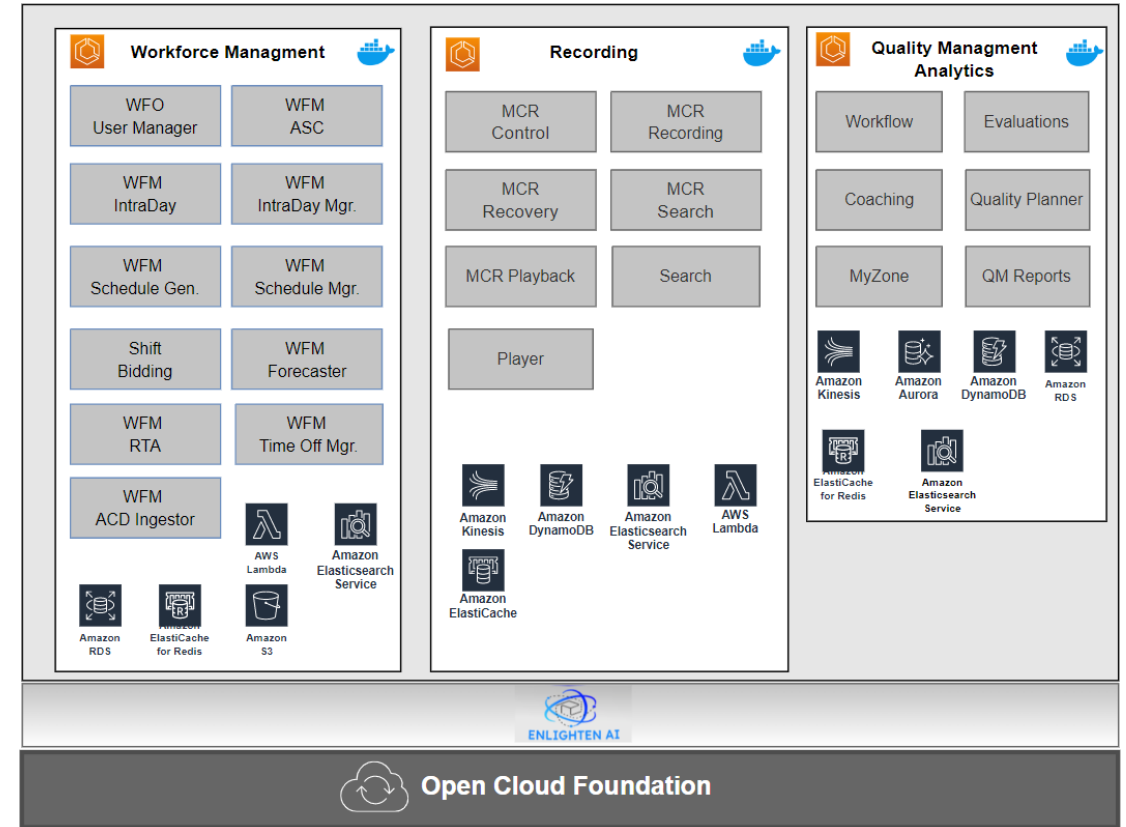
Workforce Managment

WFO User Manager

WFM ASC

WFM IntraDay

WFM IntraDay Mgr.

WFM Schedule Gen.

WFM Schedule Mgr.

Shift Bidding

WFM Forecaster

WFM RTA

WFM Time Off Mgr.

WFM ACD Ingestor

AWS Lambda

Amazon Elasticsearch Service

Amazon RDS

Amazon ElastiCache for Redis

Amazon S3

Recording

MCR Control

MCR Recording

MCR Recovery

MCR Search

MCR Playback

Search

Player

Amazon Kinesis

Amazon DynamoDB

Amazon Elasticsearch Service

AWS Lambda

Amazon ElastiCache

Quality Managment Analytics

Workflow

Evaluations

Coaching

Quality Planner

MyZone

QM Reports

Amazon Kinesis

Amazon Aurora

Amazon DynamoDB

Amazon RDS

Amazon ElastiCache for Redis

Amazon Elasticsearch Service

ENLIGHTEN AI

Open Cloud Foundation